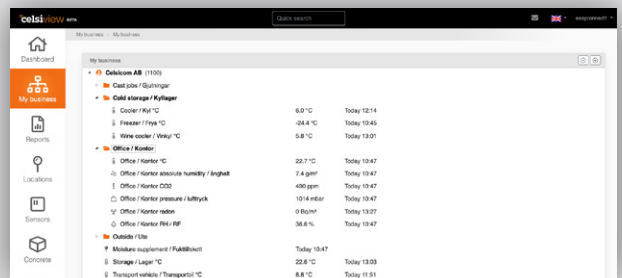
celsiview beta

Quick search

esconnect

Dashboard

My business

Reports

Locations

Sensors

Concrete

My business > My business

My business

Celsicom AB (1100)

Cast jobs / Gjutningar

Cold storage / Kyllager

| | | |
|---|---|---|
| Cooler / Kyl °C | 6.0 °C | Today 12:14 |
| Freezer / Frys °C | -24.4 °C | Today 13:45 |
| Wine cooler / Vinkyl °C | 5.8 °C | Today 13:01 |

Office / Kontor

| | | |
|---|---|---|
| Office / Kontor °C | 22.7 °C | Today 13:47 |
| Office / Kontor absolute humidity / ånghalt | 7.4 g/m³ | Today 13:47 |
| Office / Kontor CO2 | 490 ppm | Today 13:47 |
| Office / Kontor pressure / lufttryck | 1014 mbar | Today 13:47 |
| Office / Kontor radon | 0 Bq/m³ | Today 13:27 |
| Office / Kontor RH / RF | 38.6 % | Today 13:47 |

Outside / Ute

| | | |
|---|---|---|
| Moisture supplement / Fukttillskott | Today 10:47 | |
| Storage / Lager °C | 22.6 °C | Today 13:03 |
| Transport vehicle / Transportbil °C | 8.8 °C | Today 11:51 |